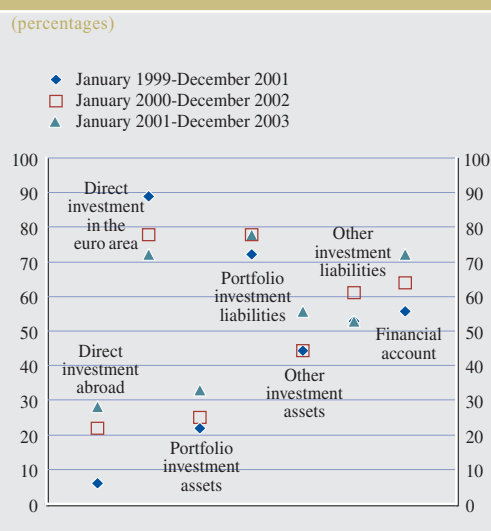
(percentages)

January 1999-December 2001
January 2000-December 2002
January 2001-December 2003

100
90
80
70
60
50
40
30
20
10
0

100
90
80
70
60
50
40
30
20
10
0

Direct investment in the euro area

Direct investment abroad

Portfolio investment assets

Portfolio investment liabilities

Other investment assets

Other investment liabilities

Financial account